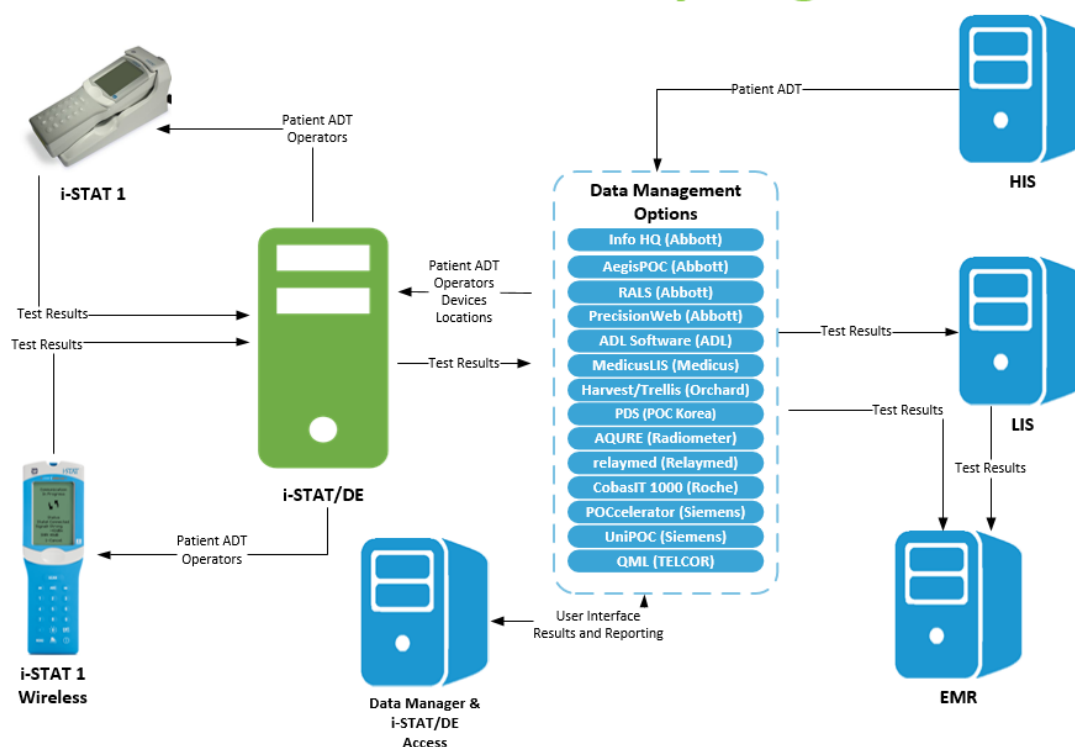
Patient ADT
Operators

i-STAT 1

Patient ADT

HIS

Data Management Options

Info HQ (Abbott)
AegisPOC (Abbott)
RALS (Abbott)
PrecisionWeb (Abbott)
ADL Software (ADL)
MedicusLIS (Medicus)
Harvest/Trellis (Orchard)
PDS (POC Korea)
AQURE (Radiometer)
relaymed (Relaymed)
CobasIT 1000 (Roche)
POCcelerator (Siemens)
UniPOC (Siemens)
QML (TELCOR)

Patient ADT
Operators
Devices
Locations

Test Results
Test Results

Test Results

Test Results

Test Results

LIS

Test Results

i-STAT/DE

Patient ADT
Operators

i-STAT 1
Wireless

User Interface
Results and Reporting

Data Manager & i-STAT/DE Access

EMR